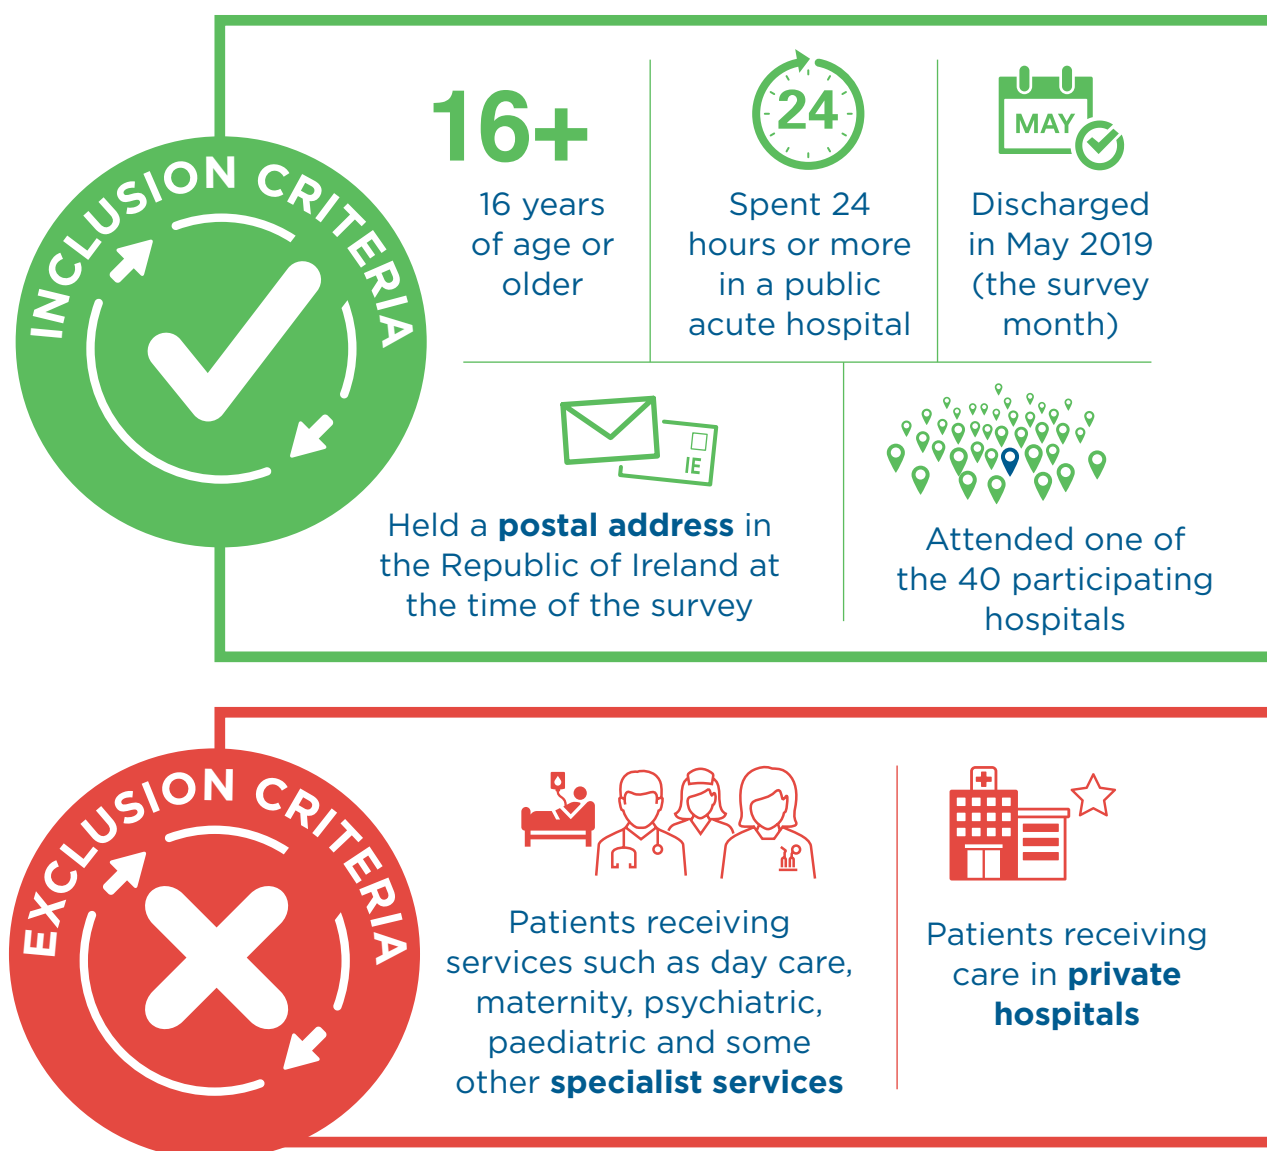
INCLUSION CRITERIA

16+

16 years of age or older

24

Spent 24 hours or more in a public acute hospital

MAY

Discharged in May 2019 (the survey month)

IE

Held a **postal address** in the Republic of Ireland at the time of the survey

Attended one of the 40 participating hospitals

EXCLUSION CRITERIA

Patients receiving services such as day care, maternity, psychiatric, paediatric and some other **specialist services**

Patients receiving care in **private hospitals**